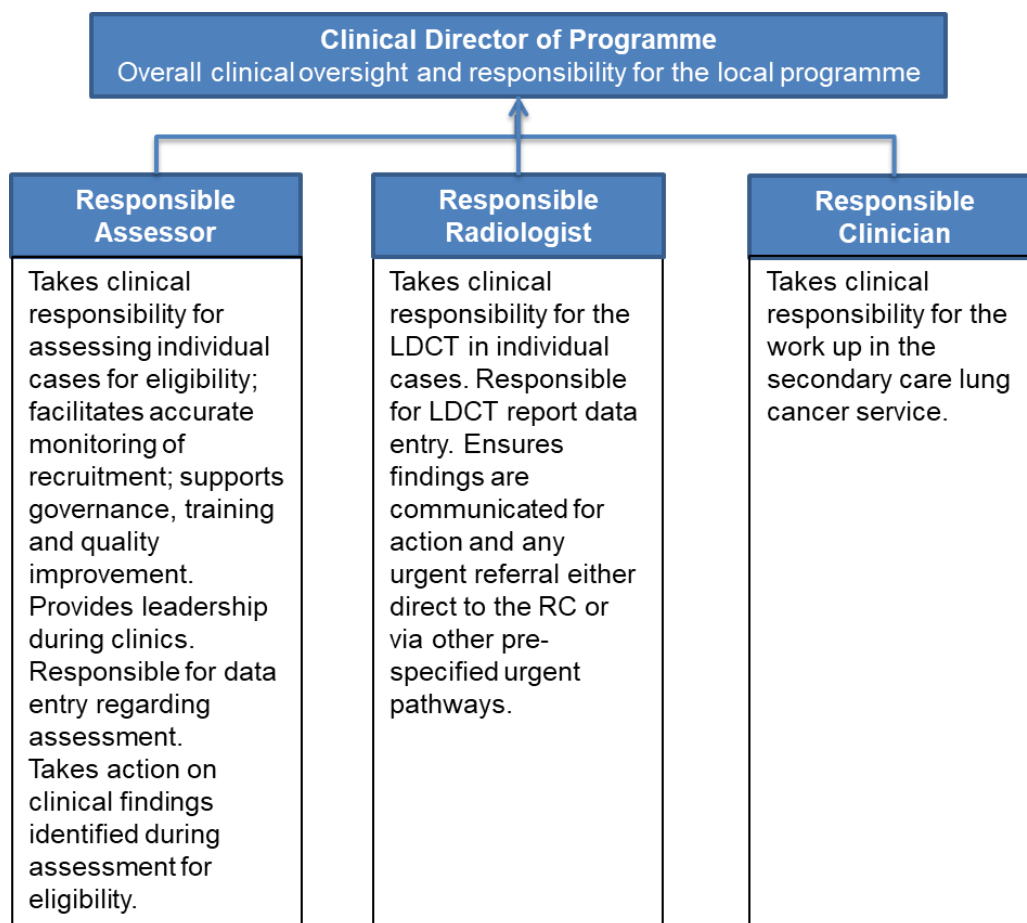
Clinical Director of Programme
Overall clinical oversight and responsibility for the local programme

Responsible Assessor

Takes clinical responsibility for assessing individual cases for eligibility; facilitates accurate monitoring of recruitment; supports governance, training and quality improvement. Provides leadership during clinics. Responsible for data entry regarding assessment. Takes action on clinical findings identified during assessment for eligibility.

Responsible Radiologist

Takes clinical responsibility for the LDCT in individual cases. Responsible for LDCT report data entry. Ensures findings are communicated for action and any urgent referral either direct to the RC or via other pre-specified urgent pathways.

Responsible Clinician

Takes clinical responsibility for the work up in the secondary care lung cancer service.